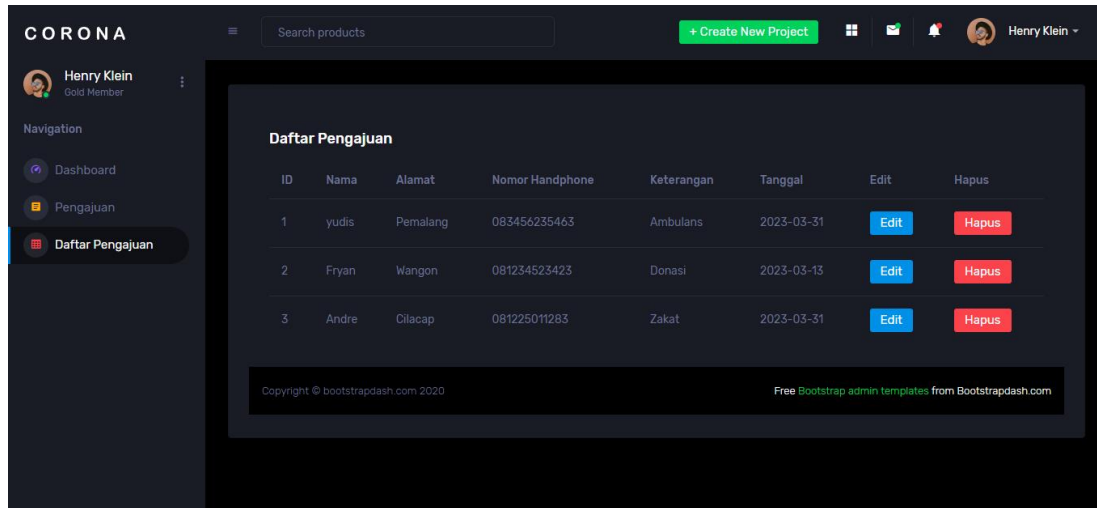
CORONA

Search products

+ Create New Project

Henry Klein

Henry Klein
Gold Member

Navigation

Dashboard

Pengajuan

Daftar Pengajuan

Daftar Pengajuan

| ID | Nama | Alamat | Nomor Handphone | Keterangan | Tanggal | Edit | Hapus |
|---|---|---|---|---|---|---|---|
| 1 | yudis | Pemalang | 083456235463 | Ambulans | 2023-03-31 | Edit | Hapus |
| 2 | Fryan | Wangon | 081234523423 | Donasi | 2023-03-13 | Edit | Hapus |
| 3 | Andre | Cilacap | 081225011283 | Zakat | 2023-03-31 | Edit | Hapus |

Copyright © bootstrapdash.com 2020

Free Bootstrap admin templates from Bootstrapdash.com